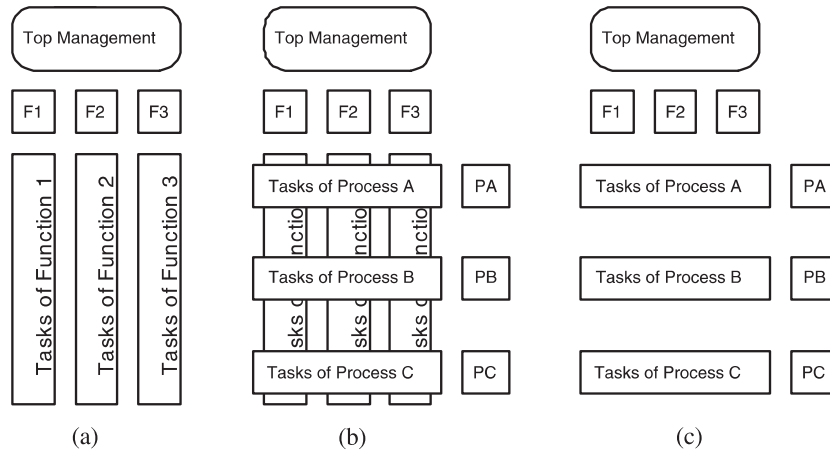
Top Management

F1 F2 F3

Tasks of Function 1
Tasks of Function 2
Tasks of Function 3

(a)

Top Management

F1 F2 F3

Tasks of Process A
PA
Tasks of Process B
PB
Tasks of Process C
PC

nctio
nctio
nctio
sks o
sks o
sks o

(b)

Top Management

F1 F2 F3

Tasks of Process A
PA
Tasks of Process B
PB
Tasks of Process C
PC

(c)